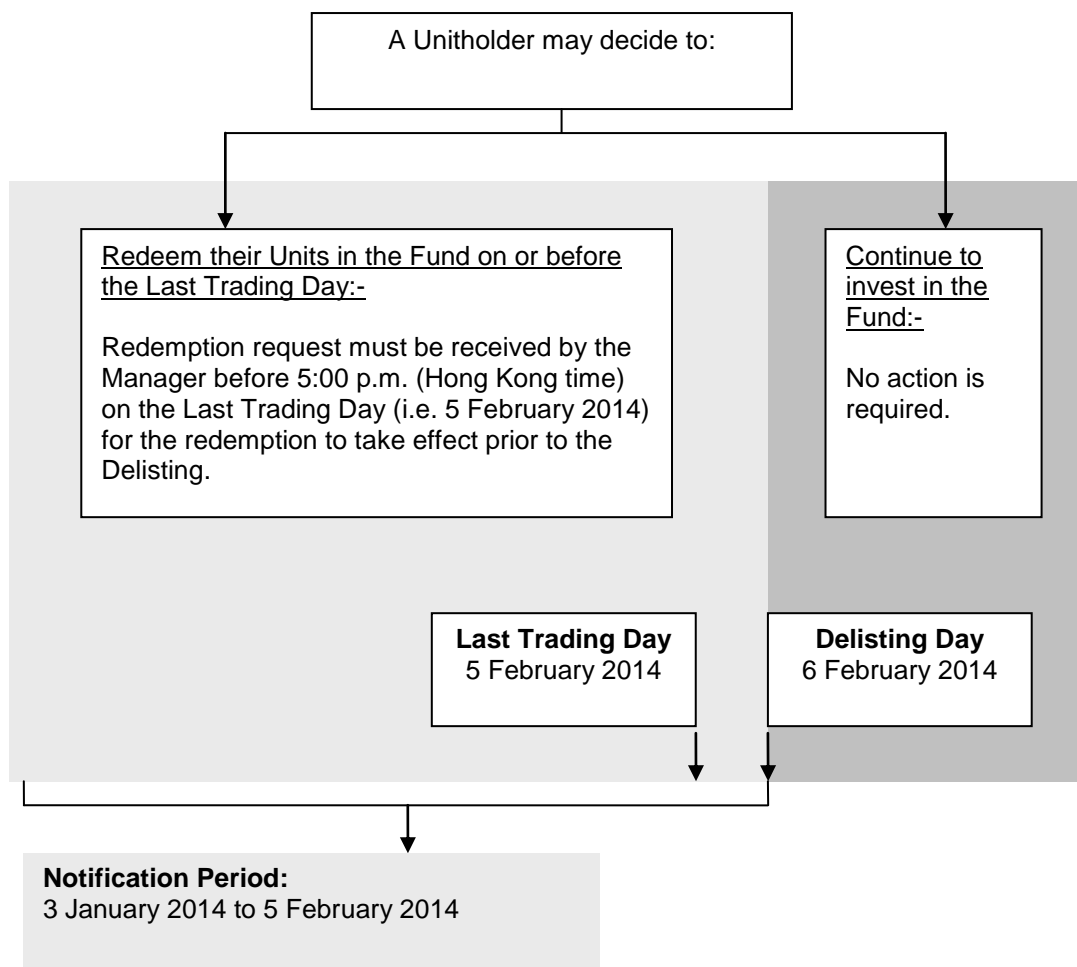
A Unitholder may decide to:

Redeem their Units in the Fund on or before the Last Trading Day:-

Redemption request must be received by the Manager before 5:00 p.m. (Hong Kong time) on the Last Trading Day (i.e. 5 February 2014) for the redemption to take effect prior to the Delisting.

Continue to invest in the Fund:-

No action is required.

**Last Trading Day**
5 February 2014

**Delisting Day**
6 February 2014

**Notification Period:**
3 January 2014 to 5 February 2014